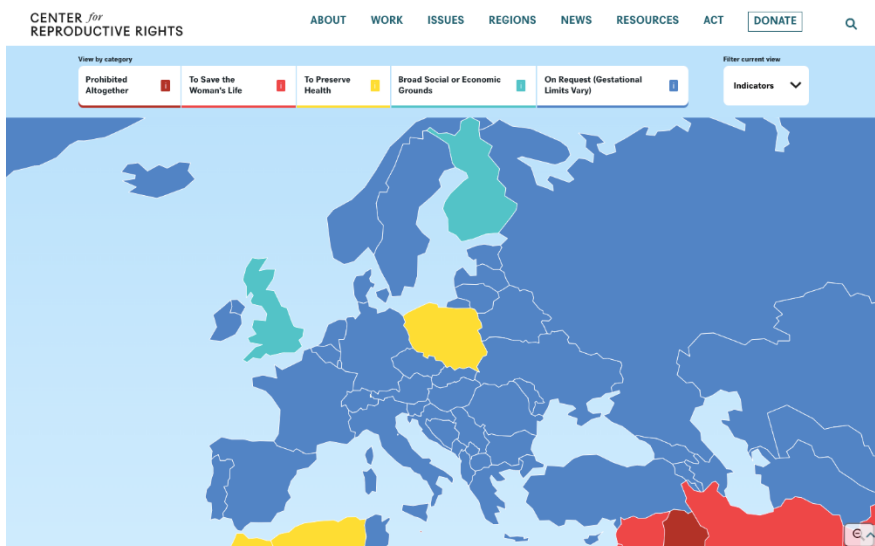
CENTER for REPRODUCTIVE RIGHTS

ABOUT WORK ISSUES REGIONS NEWS RESOURCES ACT DONATE

View by category

Prohibited Altogether I

To Save the Woman's Life I

To Preserve Health I

Broad Social or Economic Grounds I

On Request (Gestational Limits Vary) I

Filter current view

Indicators